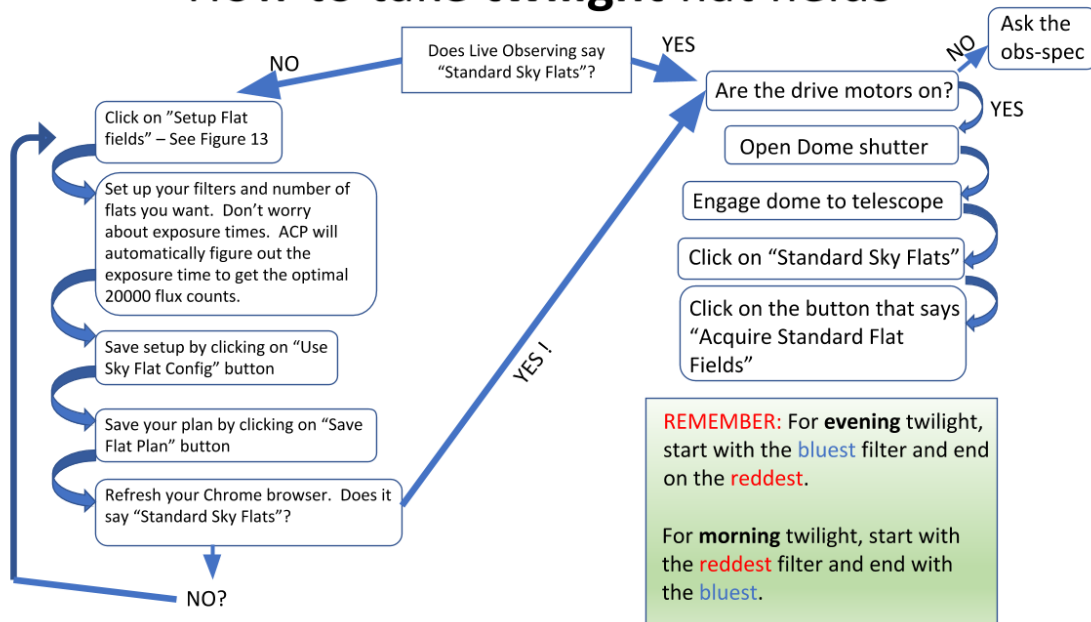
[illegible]

Does Live Observing say "Standard Sky Flats"?

NO

YES

Click on "Setup Flat fields" – See Figure 13

Set up your filters and number of flats you want. Don't worry about exposure times. ACP will automatically figure out the exposure time to get the optimal 20000 flux counts.

Save setup by clicking on "Use Sky Flat Config" button

Save your plan by clicking on "Save Flat Plan" button

Refresh your Chrome browser. Does it say "Standard Sky Flats"?

NO?

YES !

NO

Ask the obs-spec

Are the drive motors on?

YES

Open Dome shutter

Engage dome to telescope

Click on "Standard Sky Flats"

Click on the button that says "Acquire Standard Flat Fields"

REMEMBER: For **evening** twilight, start with the bluest filter and end on the reddest.

For **morning** twilight, start with the reddest filter and end with the bluest.